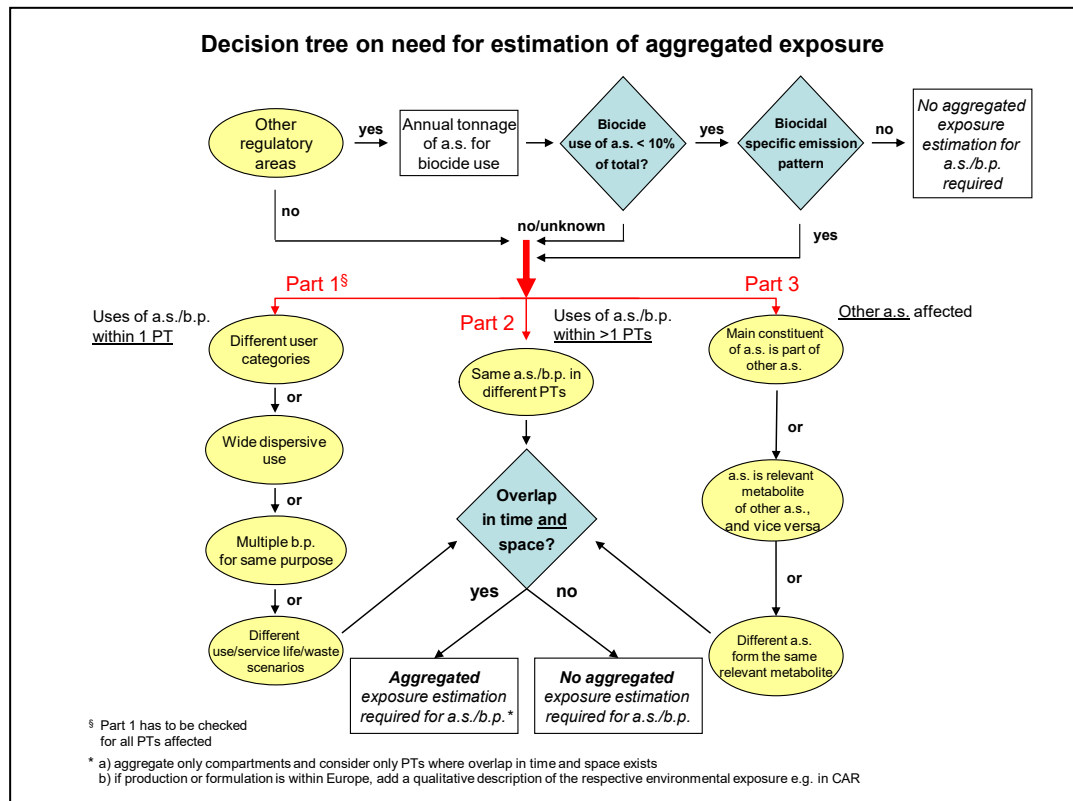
Decision tree on need for estimation of aggregated exposure

Other regulatory areas

yes

Annual tonnage of a.s. for biocide use

Biocide use of a.s. < 10% of total?

yes

Biocidal specific emission pattern

no

No aggregated exposure estimation for a.s./b.p. required

no

no/unknown

yes

Part 1§

Part 2

Part 3

Uses of a.s./b.p. within 1 PT

Uses of a.s./b.p. within >1 PTs

Other a.s. affected

Different user categories

or

Wide dispersive use

or

Multiple b.p. for same purpose

or

Different use/service life/waste scenarios

Same a.s./b.p. in different PTs

Overlap in time and space?

yes

no

Aggregated exposure estimation required for a.s./b.p.*

No aggregated exposure estimation required for a.s./b.p.

Main constituent of a.s. is part of other a.s.

or

a.s. is relevant metabolite of other a.s., and vice versa

or

Different a.s. form the same relevant metabolite

§ Part 1 has to be checked for all PTs affected

* a) aggregate only compartments and consider only PTs where overlap in time and space exists
b) if production or formulation is within Europe, add a qualitative description of the respective environmental exposure e.g. in CAR